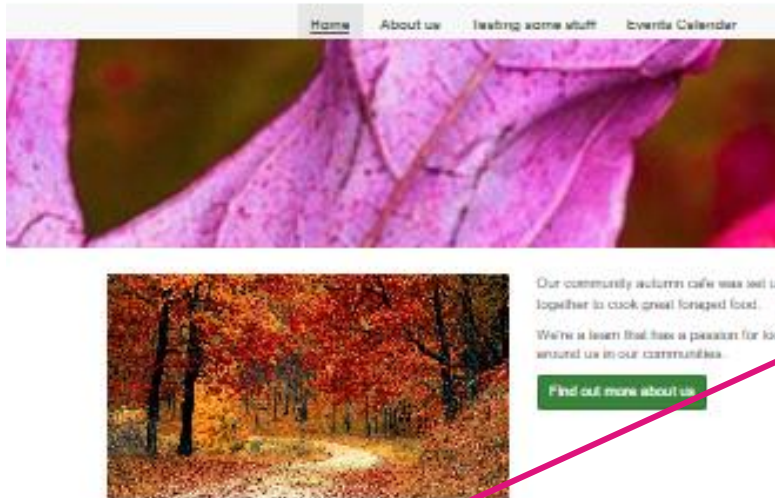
Home About us testing some stuff Events Calendar

Our community autumn cafe was set u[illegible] together to cook great foraged food.

We're a team that has a passion for lo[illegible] around us in our communities.

Find out more about us